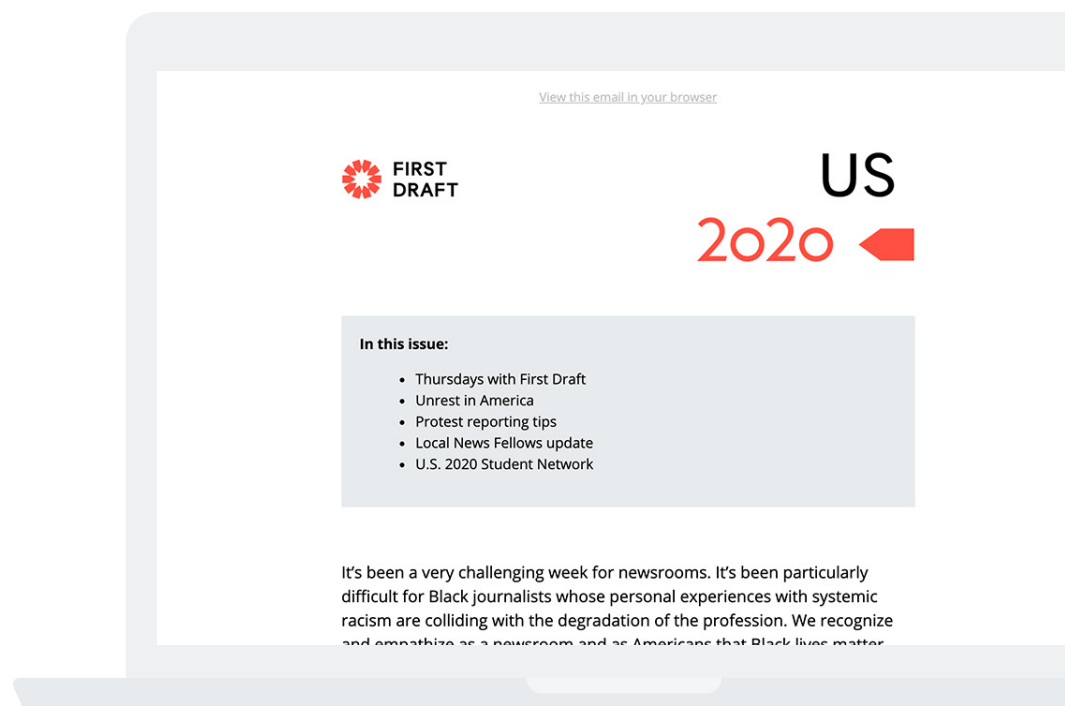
View this email in your browser

FIRST DRAFT

US

2020

**In this issue:**

- Thursdays with First Draft
- Unrest in America
- Protest reporting tips
- Local News Fellows update
- U.S. 2020 Student Network

It's been a very challenging week for newsrooms. It's been particularly difficult for Black journalists whose personal experiences with systemic racism are colliding with the degradation of the profession. We recognize and empathize as a newsroom and as Americans that Black lives matter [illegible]